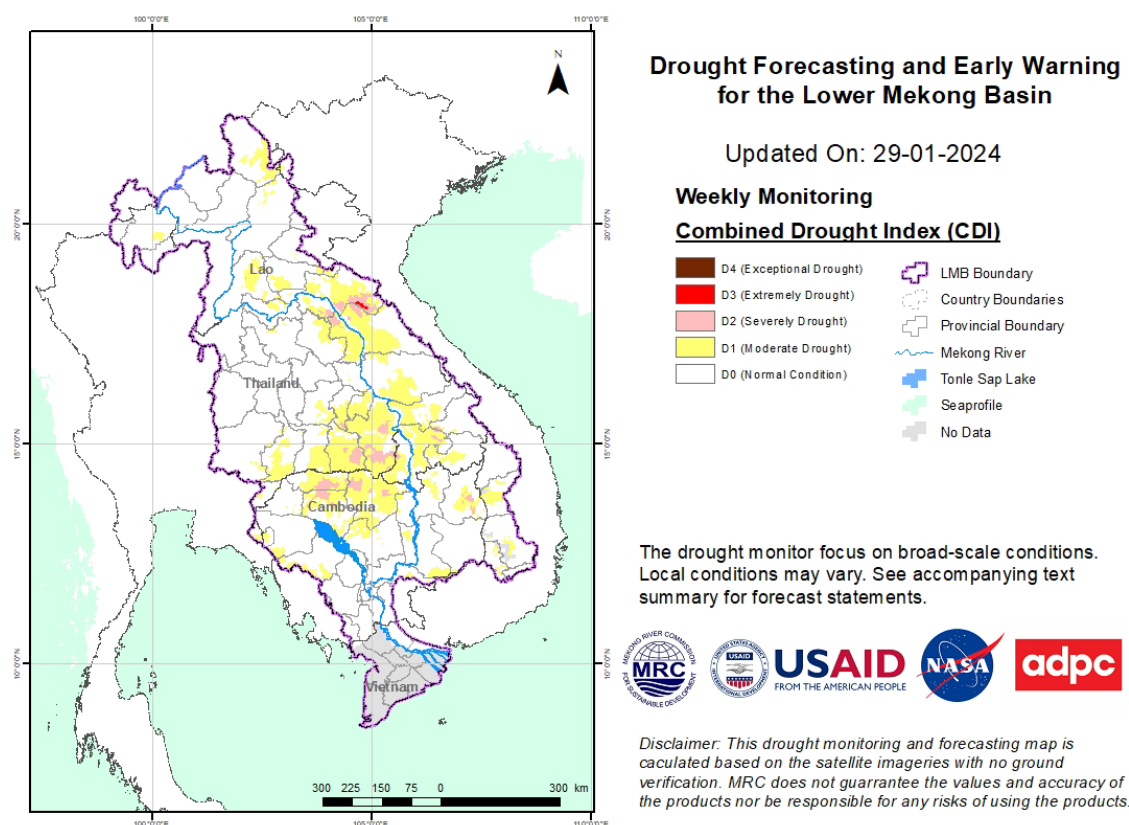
100°0'0"E 105°0'0"E 110°0'0"E

N

20°0'0"N 20°0'0"N

Lao

Thailand

15°0'0"N 15°0'0"N

Cambodia

10°0'0"N 10°0'0"N

Vietnam

300 225 150 75 0 300 km

100°0'0"E 105°0'0"E 110°0'0"E

Drought Forecasting and Early Warning for the Lower Mekong Basin

Updated On: 29-01-2024

Weekly Monitoring

Combined Drought Index (CDI)

D4 (Exceptional Drought)
D3 (Extremely Drought)
D2 (Severely Drought)
D1 (Moderate Drought)
D0 (Normal Condition)

LMB Boundary
Country Boundaries
Provincial Boundary
Mekong River
Tonle Sap Lake
Seaprofile
No Data

The drought monitor focus on broad-scale conditions. Local conditions may vary. See accompanying text summary for forecast statements.

MEKONG RIVER COMMISSION MRC FOR SUSTAINABLE DEVELOPMENT

UNITED STATES AGENCY INTERNATIONAL DEVELOPMENT

USAID FROM THE AMERICAN PEOPLE

NASA

adpc

Disclaimer: This drought monitoring and forecasting map is caculated based on the satellite imageries with no ground verification. MRC does not guarrantee the values and accuracy of the products nor be responsible for any risks of using the products.